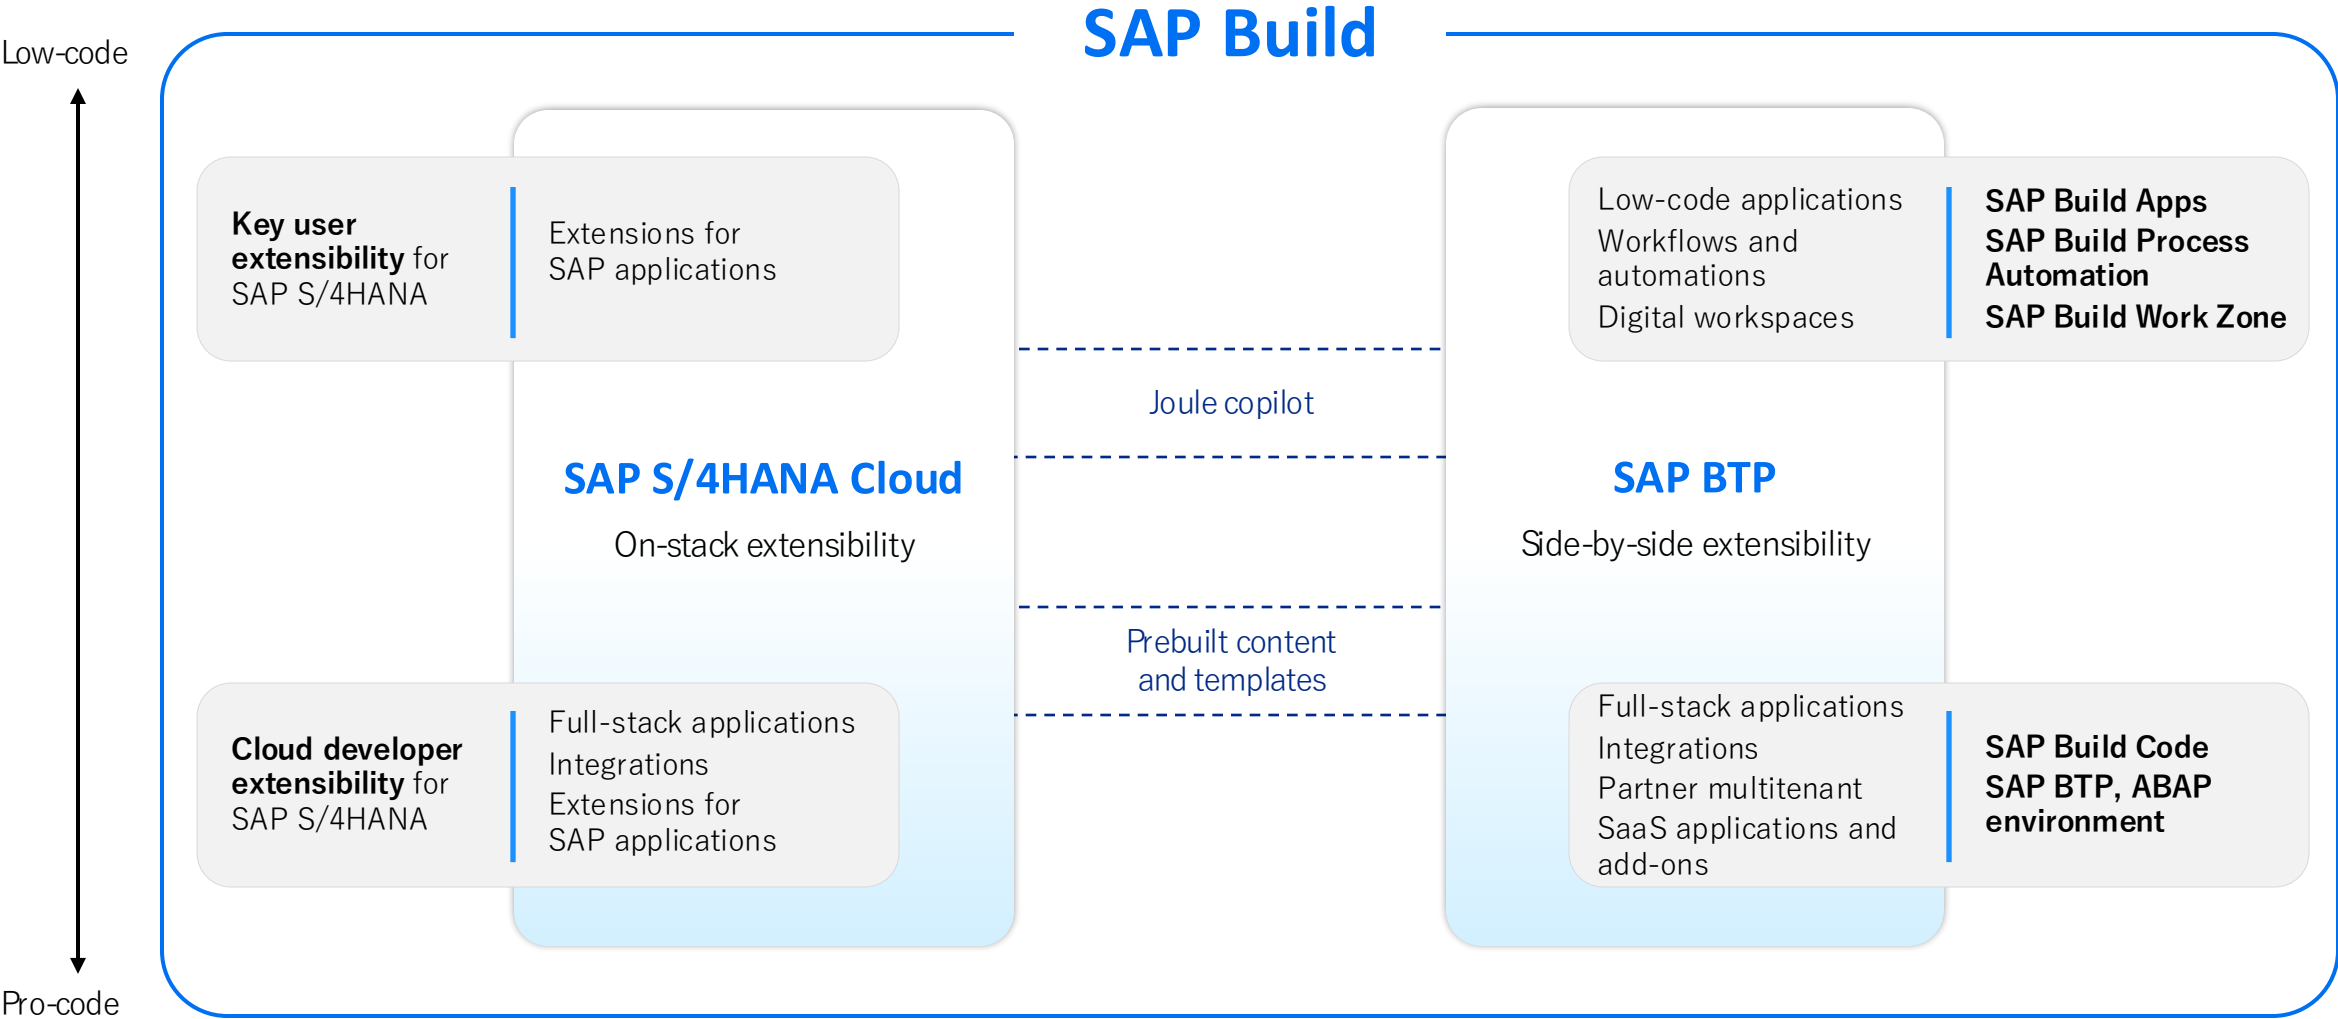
SAP Build

Low-code

Key user extensibility for SAP S/4HANA

Extensions for SAP applications

Low-code applications
Workflows and automations
Digital workspaces

SAP Build Apps
SAP Build Process Automation
SAP Build Work Zone

Joule copilot

SAP S/4HANA Cloud
On-stack extensibility

SAP BTP
Side-by-side extensibility

Prebuilt content and templates

Cloud developer extensibility for SAP S/4HANA

Full-stack applications
Integrations
Extensions for SAP applications

Full-stack applications
Integrations
Partner multitenant SaaS applications and add-ons

SAP Build Code
SAP BTP, ABAP environment

Pro-code